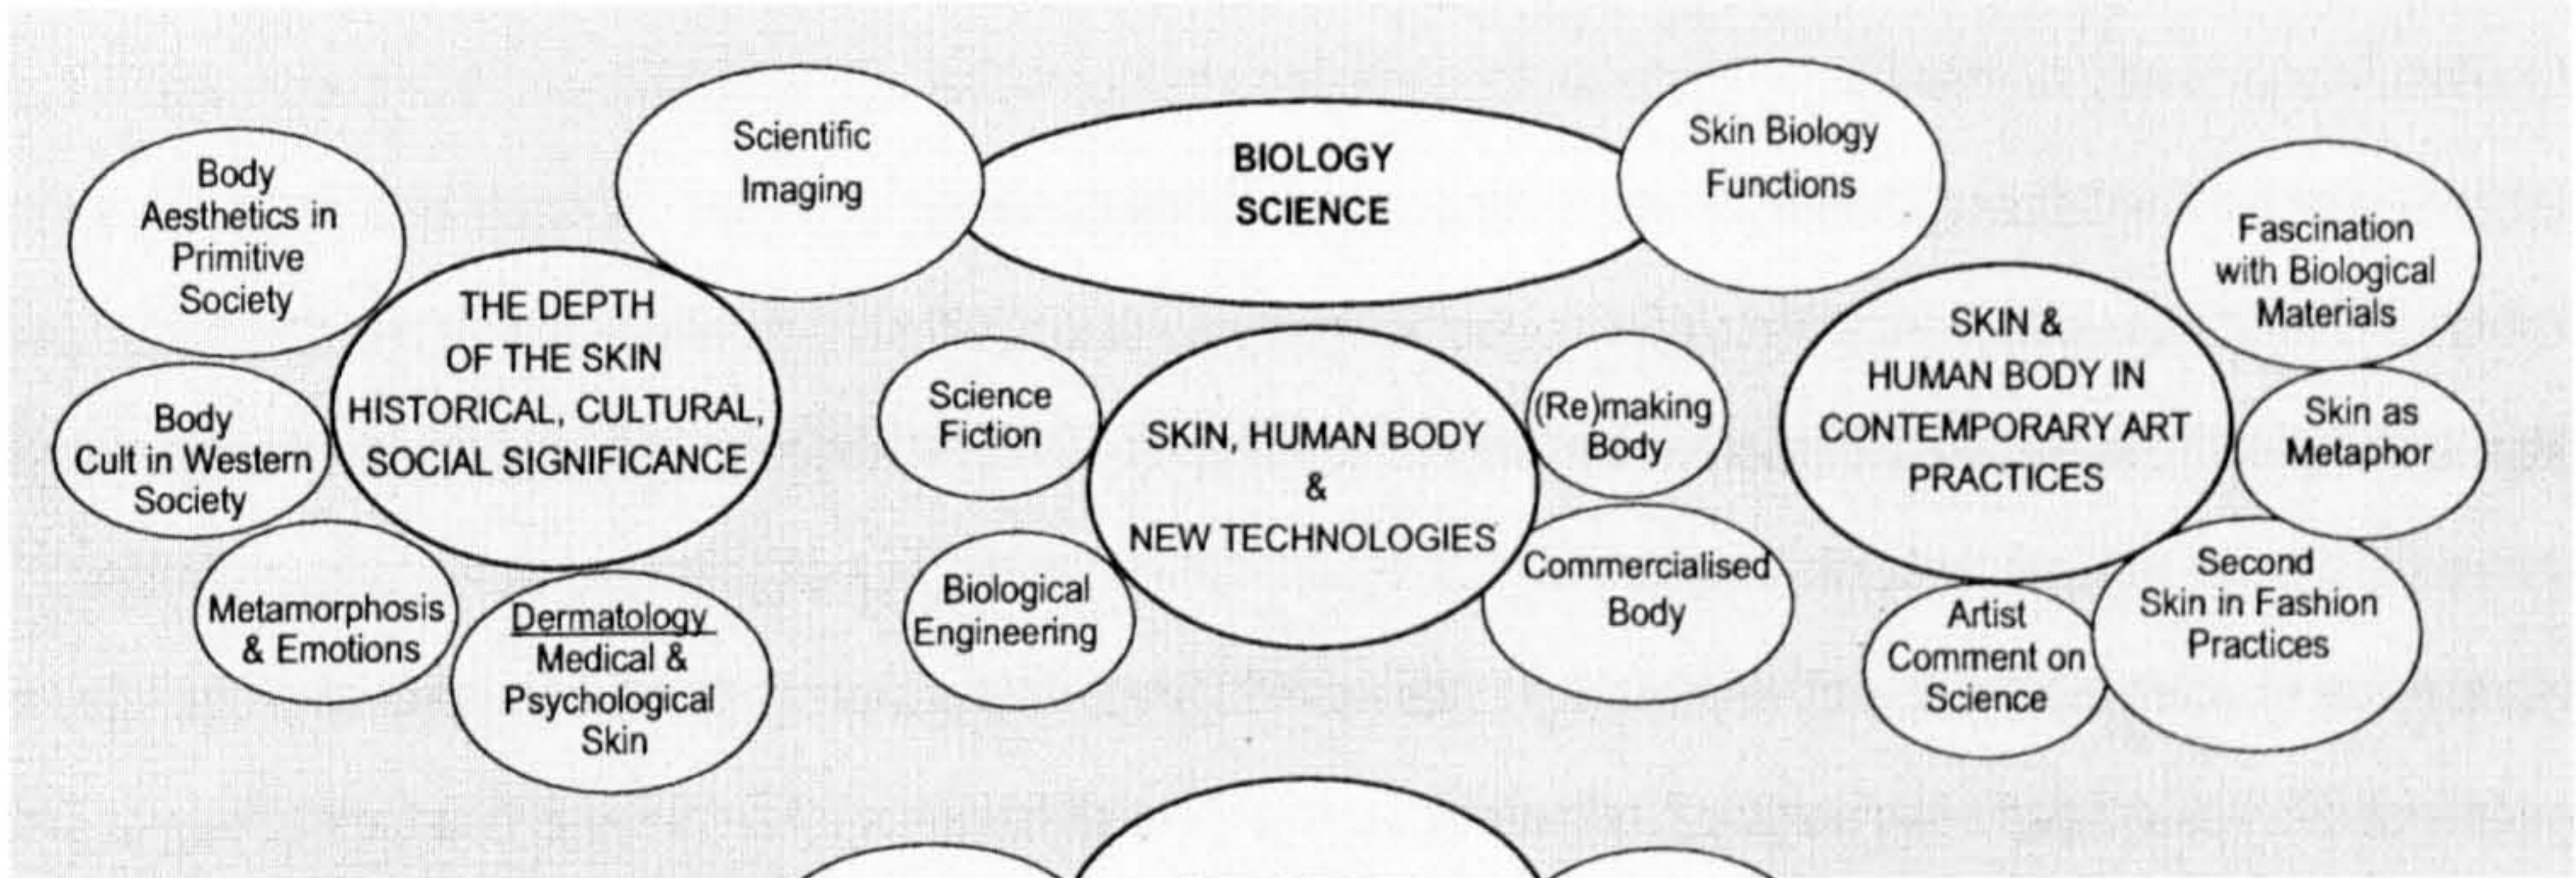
Body Aesthetics in Primitive Society

Scientific Imaging

BIOLOGY SCIENCE

Skin Biology Functions

Fascination with Biological Materials

THE DEPTH OF THE SKIN HISTORICAL, CULTURAL, SOCIAL SIGNIFICANCE

Body Cult in Western Society

Science Fiction

SKIN, HUMAN BODY & NEW TECHNOLOGIES

(Re)making Body

SKIN & HUMAN BODY IN CONTEMPORARY ART PRACTICES

Skin as Metaphor

Metamorphosis & Emotions

Dermatology Medical & Psychological Skin

Biological Engineering

Commercialised Body

Artist Comment on Science

Second Skin in Fashion Practices